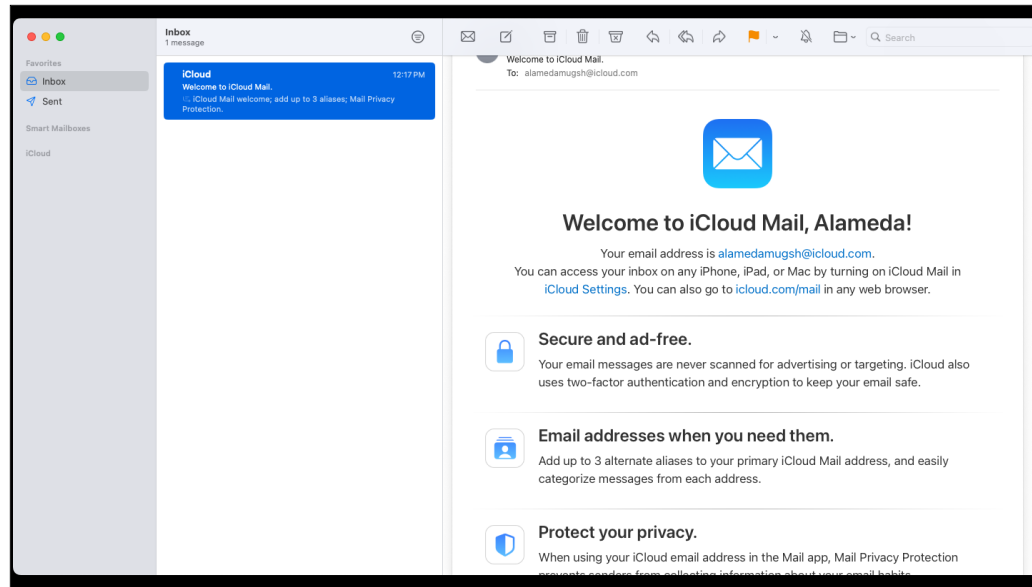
Favorites
Inbox
Sent
Smart Mailboxes
iCloud

Inbox
1 message

iCloud 12:17 PM
Welcome to iCloud Mail.
iCloud Mail welcome; add up to 3 aliases; Mail Privacy Protection.

Search

Welcome to iCloud Mail.
To: alamedamugsh@icloud.com

Welcome to iCloud Mail, Alameda!

Your email address is alamedamugsh@icloud.com. You can access your inbox on any iPhone, iPad, or Mac by turning on iCloud Mail in iCloud Settings. You can also go to icloud.com/mail in any web browser.

Secure and ad-free.
Your email messages are never scanned for advertising or targeting. iCloud also uses two-factor authentication and encryption to keep your email safe.

Email addresses when you need them.
Add up to 3 alternate aliases to your primary iCloud Mail address, and easily categorize messages from each address.

Protect your privacy.
When using your iCloud email address in the Mail app, Mail Privacy Protection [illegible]